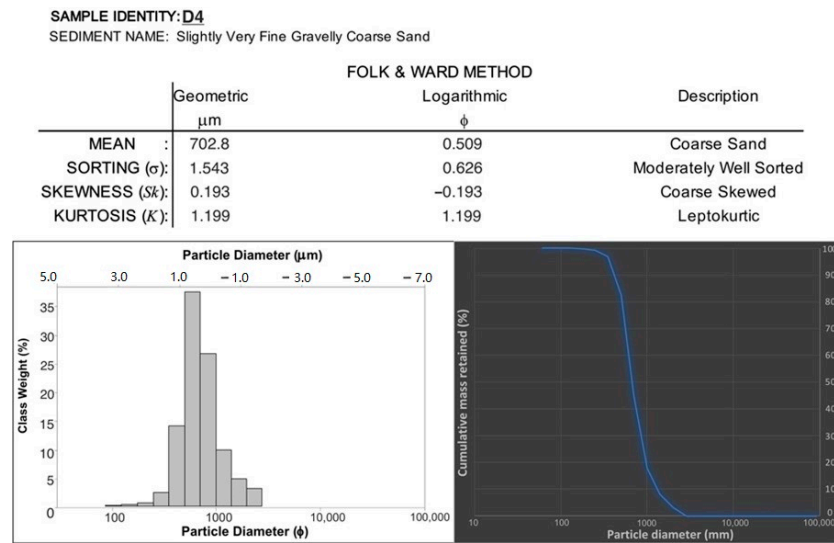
SAMPLE IDENTITY: D4
SEDIMENT NAME: Slightly Very Fine Gravelly Coarse Sand

FOLK & WARD METHOD

| | Geometric | Logarithmic | Description |
|---|---|---|---|
| | μm | ϕ | |
| MEAN : | 702.8 | 0.509 | Coarse Sand |
| SORTING (σ): | 1.543 | 0.626 | Moderately Well Sorted |
| SKEWNESS (Sk): | 0.193 | −0.193 | Coarse Skewed |
| KURTOSIS (K): | 1.199 | 1.199 | Leptokurtic |

Particle Diameter (μm)
5.0 3.0 1.0 − 1.0 − 3.0 − 5.0 − 7.0
35 30 25 20 15 10 5 0
Class Weight (%)
100 1000 10,000 100,000
Particle Diameter (ϕ)

Cumulative mass retained (%)
100 90 80 70 60 50 40 30 20 10 0
10 100 1000 10,000 100,000
Particle diameter (mm)